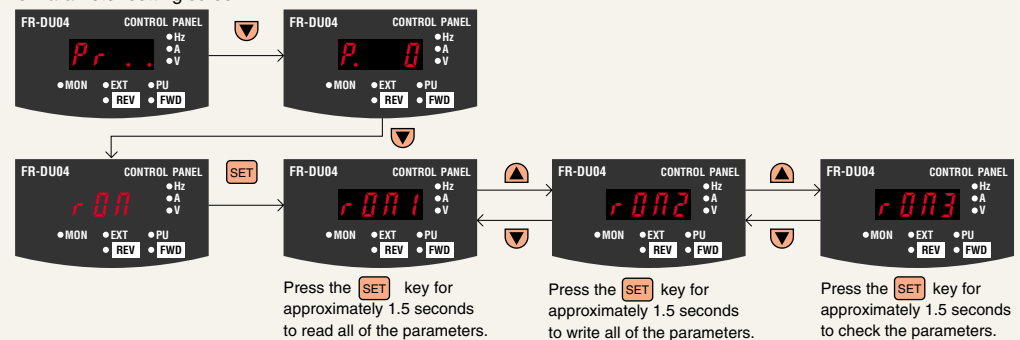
FR-DU04 CONTROL PANEL
Pr. . .
Hz
A
V
MON EXT PU
REV FWD

FR-DU04 CONTROL PANEL
P. 0
Hz
A
V
MON EXT PU
REV FWD

FR-DU04 CONTROL PANEL
r 0 M
Hz
A
V
MON EXT PU
REV FWD

SET

FR-DU04 CONTROL PANEL
r 0 M 1
Hz
A
V
MON EXT PU
REV FWD

FR-DU04 CONTROL PANEL
r 0 M 2
Hz
A
V
MON EXT PU
REV FWD

FR-DU04 CONTROL PANEL
r 0 M 3
Hz
A
V
MON EXT PU
REV FWD

Press the SET key for approximately 1.5 seconds to read all of the parameters.

Press the SET key for approximately 1.5 seconds to write all of the parameters.

Press the SET key for approximately 1.5 seconds to check the parameters.